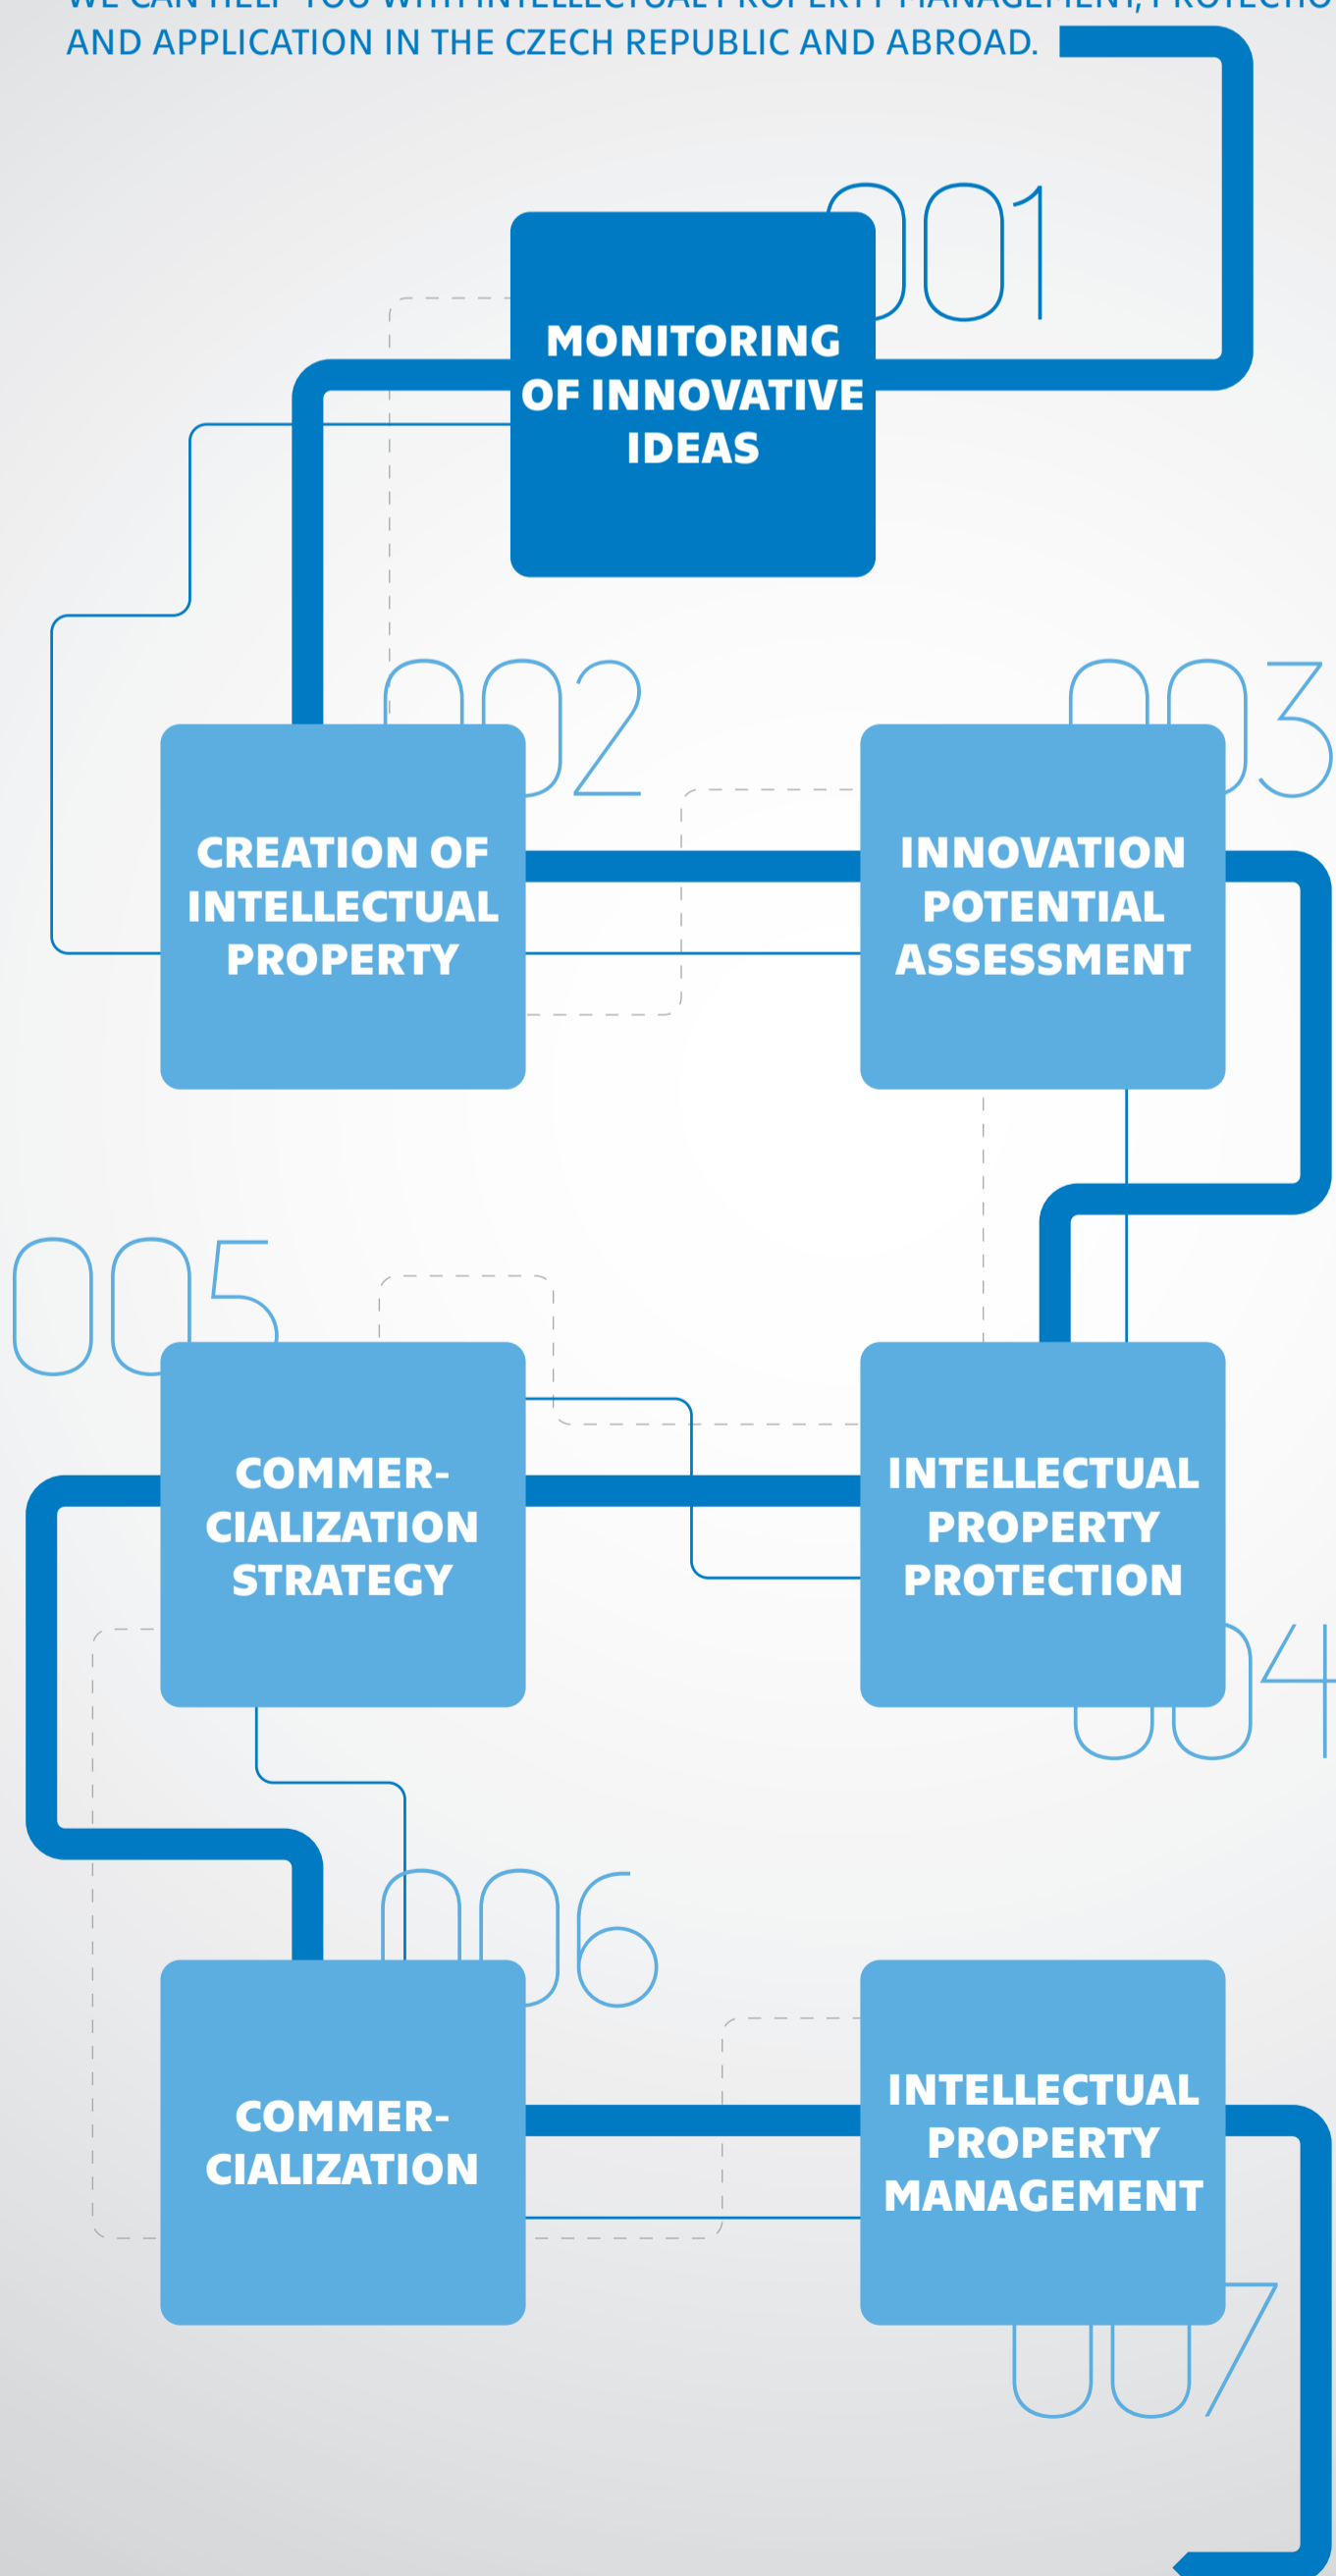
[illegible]
AND APPLICATION IN THE CZECH REPUBLIC AND ABROAD.

001
MONITORING OF INNOVATIVE IDEAS

002
CREATION OF INTELLECTUAL PROPERTY

003
INNOVATION POTENTIAL ASSESSMENT

004
INTELLECTUAL PROPERTY PROTECTION

005
COMMERCIALIZATION STRATEGY

006
COMMERCIALIZATION

007
INTELLECTUAL PROPERTY MANAGEMENT